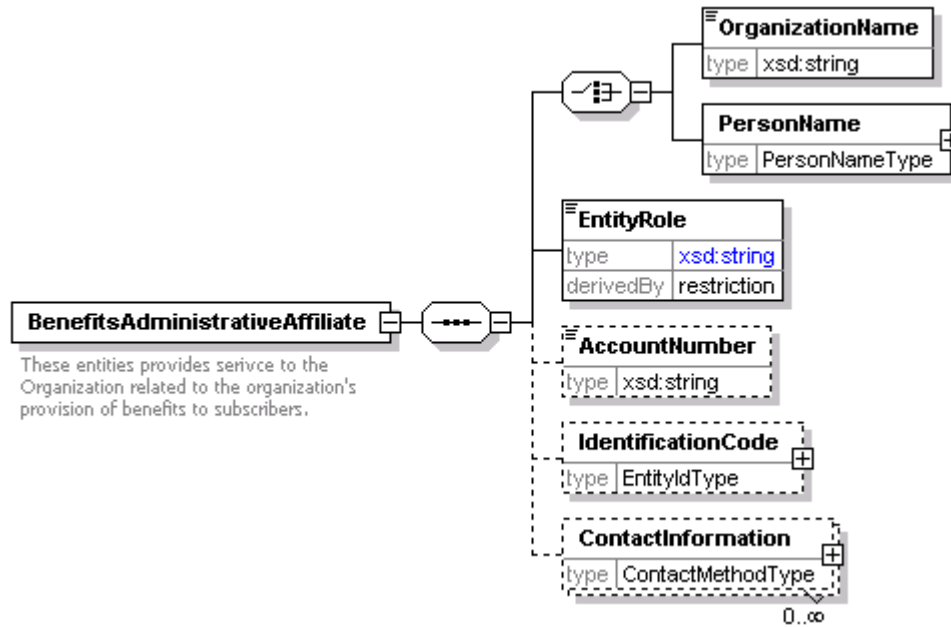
BenefitsAdministrativeAffiliate

These entities provides serivce to the Organization related to the organization's provision of benefits to subscribers.

OrganizationName
type xsd:string

PersonName
type PersonNameType

EntityRole
type xsd:string
derivedBy restriction

AccountNumber
type xsd:string

IdentificationCode
type EntityIdType

ContactInformation
type ContactMethodType
0..∞